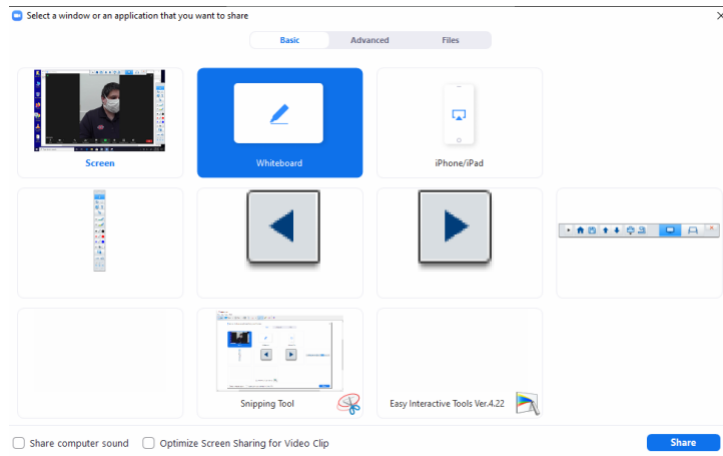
Select a window or an application that you want to share

Basic
Advanced
Files

Screen
Whiteboard
iPhone/iPad

Snipping Tool
Easy Interactive Tools Ver.4.22

Share computer sound
Optimize Screen Sharing for Video Clip
Share